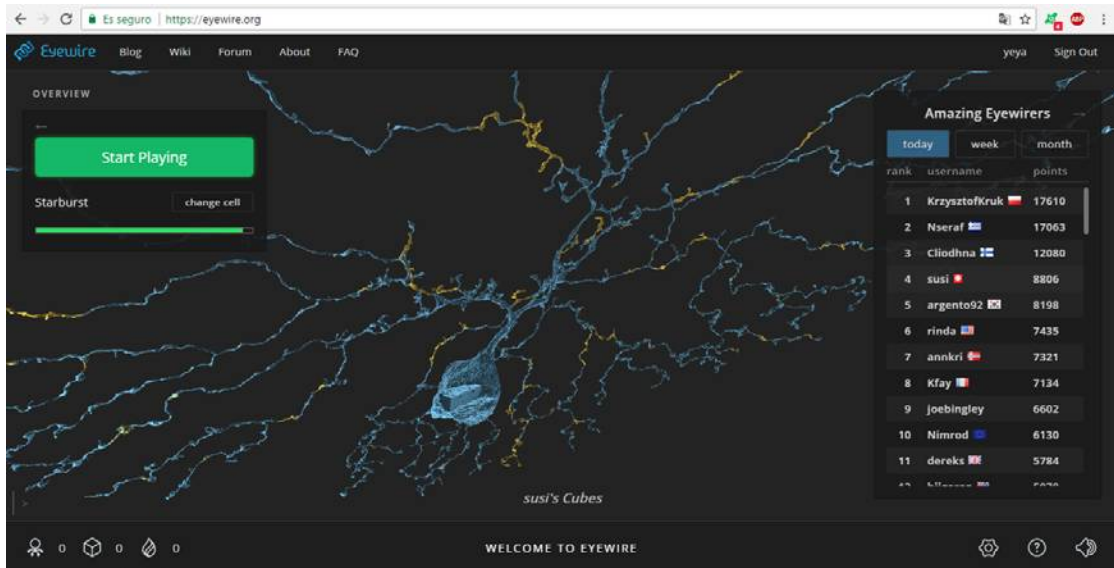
Es seguro | https://eyewire.org

Eyewire Blog Wiki Forum About FAQ yeya Sign Out

OVERVIEW

Start Playing

Starburst change cell

Amazing Eyewirers

today week month

| rank | username | points |
|---|---|---|
| 1 | KrzysztofKruk | 17610 |
| 2 | Nseraf | 17063 |
| 3 | Cliodhna | 12080 |
| 4 | susi | 8806 |
| 5 | argento92 | 8198 |
| 6 | rinda | 7435 |
| 7 | annkri | 7321 |
| 8 | Kfay | 7134 |
| 9 | joebingley | 6602 |
| 10 | Nimrod | 6130 |
| 11 | dereks | 5784 |
| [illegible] | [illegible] | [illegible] |

susi's Cubes

0 0 0

WELCOME TO EYEWIRE